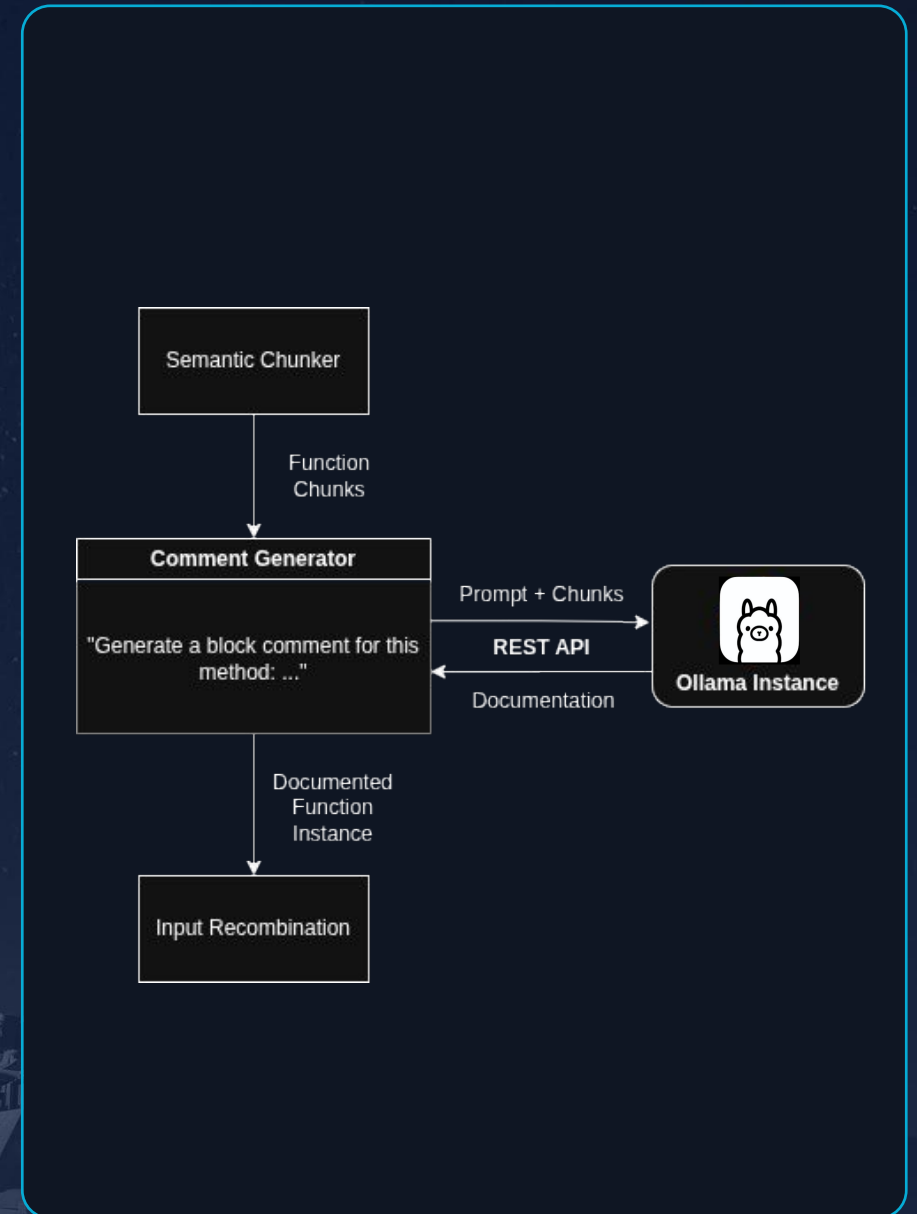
Semantic Chunker

Function Chunks

Comment Generator

"Generate a block comment for this method: ..."

Prompt + Chunks

REST API

Documentation

Ollama Instance

Documented Function Instance

Input Recombination